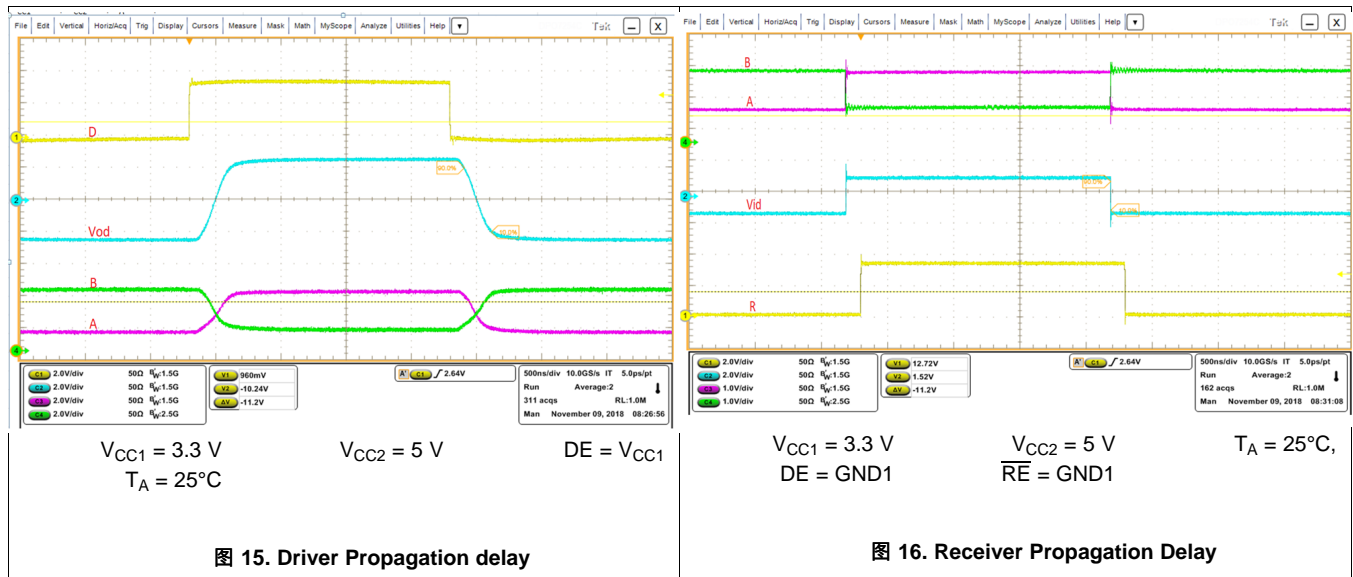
File Edit Vertical Horiz/Acq Trig Display Cursors Measure Mask Math MyScope Analyze Utilities Help

Tek

D

Vod

90.0%

10.0%

B

A

C1 2.0V/div 50Ω $B_W$:1.5G
C2 2.0V/div 50Ω $B_W$:1.5G
C3 2.0V/div 50Ω $B_W$:1.5G
C4 2.0V/div 50Ω $B_W$:2.5G

V1 960mV
V2 -10.24V
ΔV -11.2V

A' C1 ∫ 2.64V

500ns/div 10.0GS/s IT 5.0ps/pt
Run Average:2
311 acqs RL:1.0M
Man November 09, 2018 08:26:56

$V_{CC1}$ = 3.3 V $V_{CC2}$ = 5 V DE = $V_{CC1}$
$T_A$ = 25°C

图 15. Driver Propagation delay

File Edit Vertical Horiz/Acq Trig Display Cursors Measure Mask Math MyScope Analyze Utilities Help

Tek

B

A

Vid

50.0%

50.0%

R

C1 2.0V/div 50Ω $B_W$:1.5G
C2 2.0V/div 50Ω $B_W$:1.5G
C3 1.0V/div 50Ω $B_W$:1.5G
C4 1.0V/div 50Ω $B_W$:2.5G

V1 12.72V
V2 1.52V
ΔV -11.2V

A' C1 ∫ 2.64V

500ns/div 10.0GS/s IT 5.0ps/pt
Run Average:2
162 acqs RL:1.0M
Man November 09, 2018 08:31:08

$V_{CC1}$ = 3.3 V $V_{CC2}$ = 5 V $T_A$ = 25°C,
DE = GND1 $\overline{RE}$ = GND1

图 16. Receiver Propagation Delay